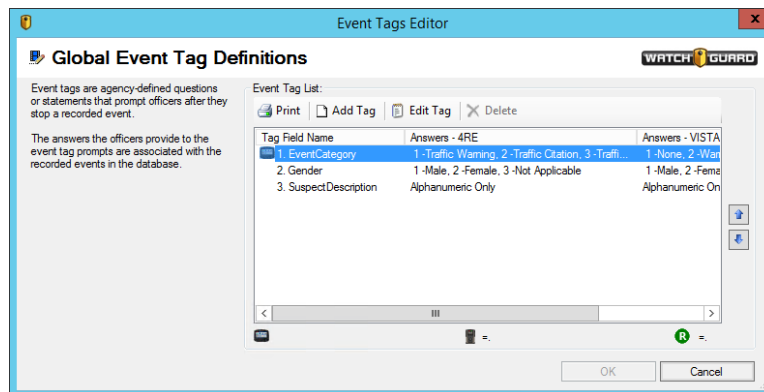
Event Tags Editor

Global Event Tag Definitions

WATCHGUARD

Event tags are agency-defined questions or statements that prompt officers after they stop a recorded event.

The answers the officers provide to the event tag prompts are associated with the recorded events in the database.

Event Tag List:

Print | Add Tag | Edit Tag | Delete

| Tag Field Name | Answers - 4RE | Answers - VISTA |
|---|---|---|
| 1. EventCategory | 1 -Traffic Warning, 2 -Traffic Citation, 3 -Traffi... | 1 -None, 2 -War |
| 2. Gender | 1 -Male, 2 -Female, 3 -Not Applicable | 1 -Male, 2 -Fema |
| 3. SuspectDescription | Alphanumeric Only | Alphanumeric On |

=.

R =.

OK

Cancel